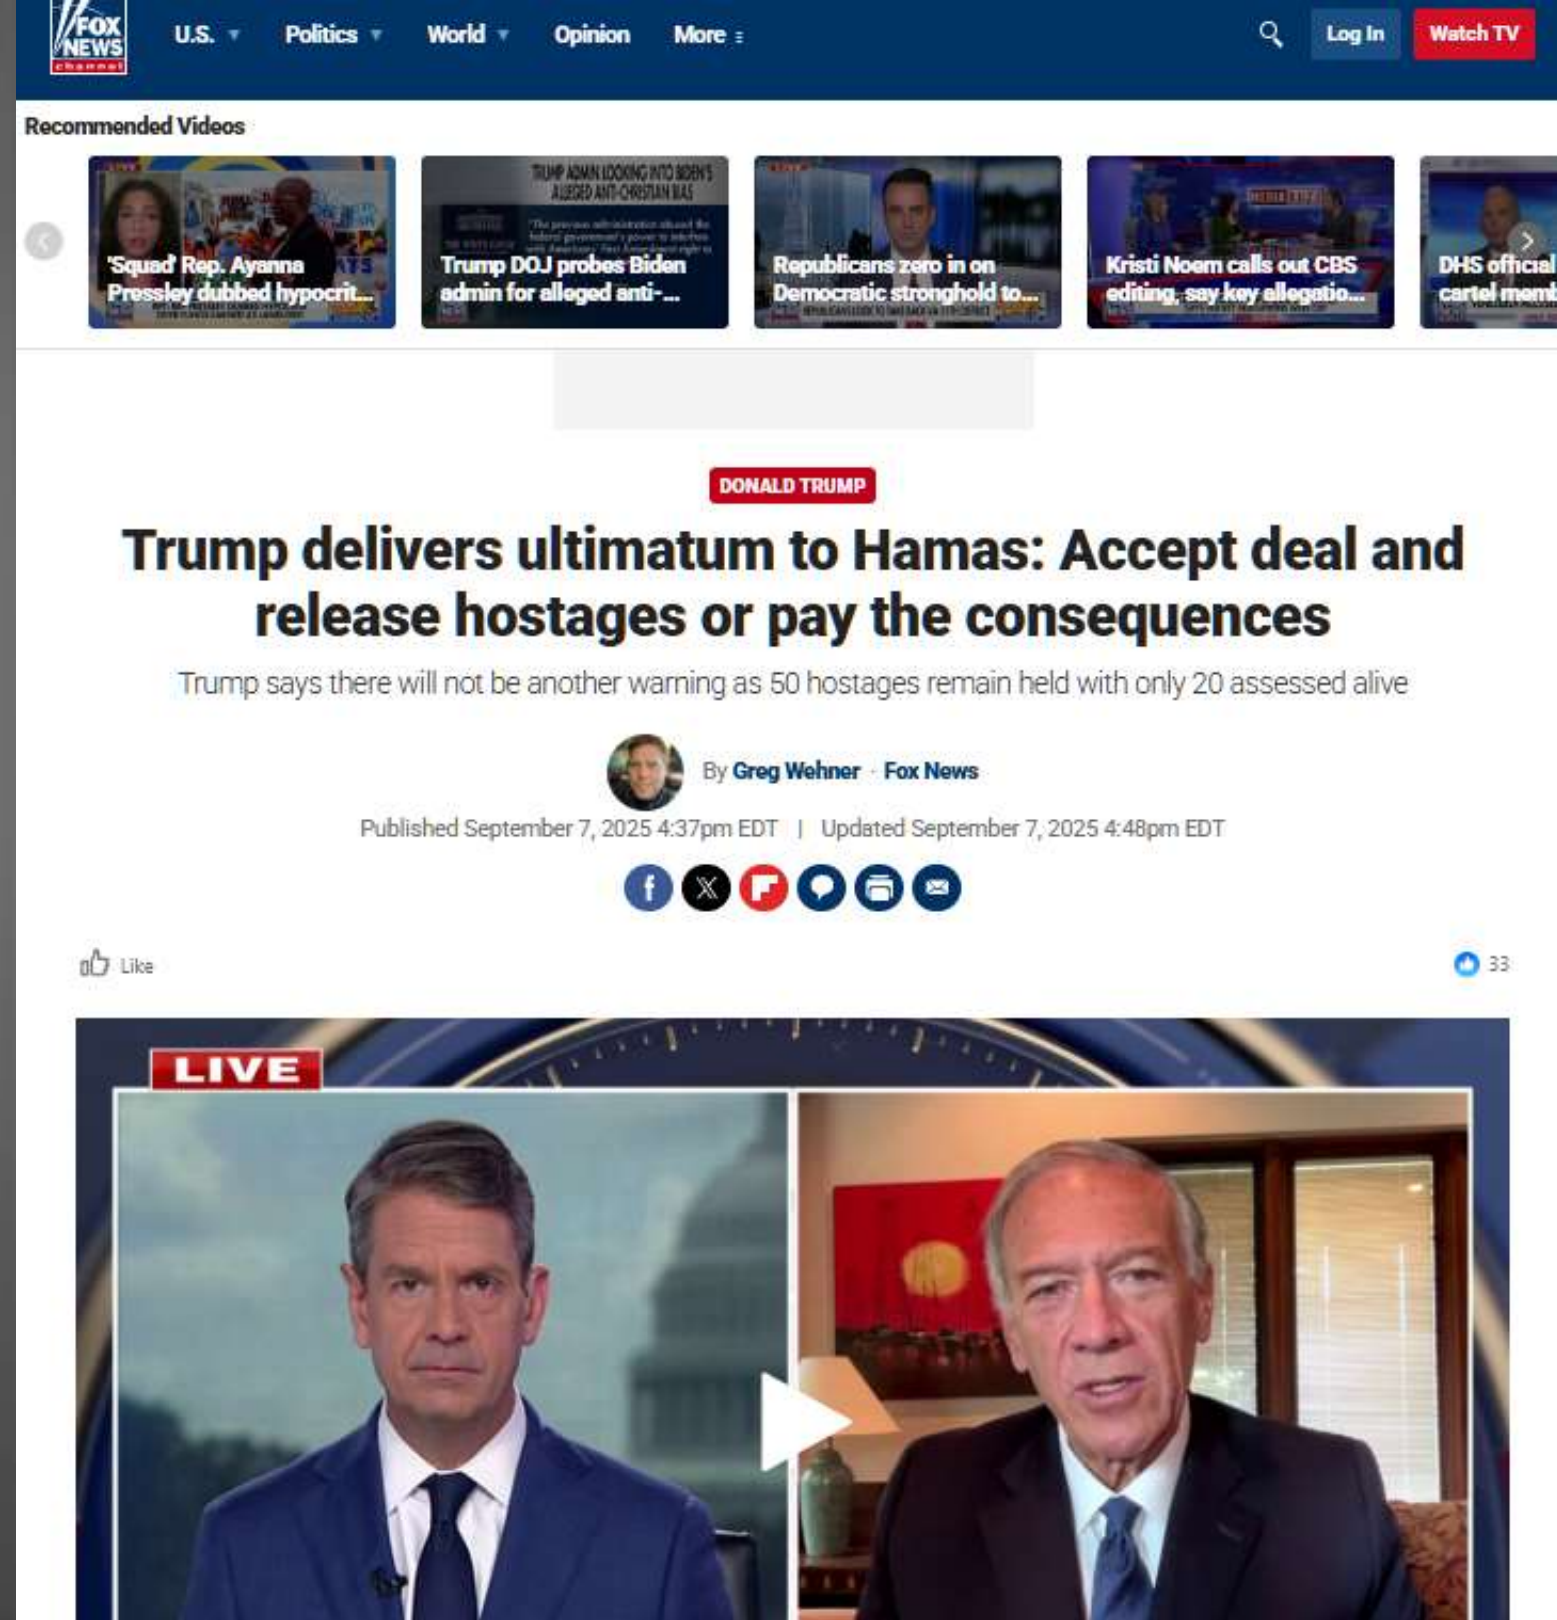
FOX NEWS channel

U.S. Politics World Opinion More

Log In Watch TV

Recommended Videos

'Squad' Rep. Ayanna Pressley dubbed hypocrit...

TRUMP ADMIN LOOKING INTO BIDEN'S ALLEGED ANTI-CHRISTIAN BIAS

Trump DOJ probes Biden admin for alleged anti-...

Republicans zero in on Democratic stronghold to...

Kristi Noem calls out CBS editing, say key allegatio...

DHS official cartel memb

DONALD TRUMP

Trump delivers ultimatum to Hamas: Accept deal and release hostages or pay the consequences

Trump says there will not be another warning as 50 hostages remain held with only 20 assessed alive

By Greg Wehner · Fox News

Published September 7, 2025 4:37pm EDT | Updated September 7, 2025 4:48pm EDT

Like

33

LIVE